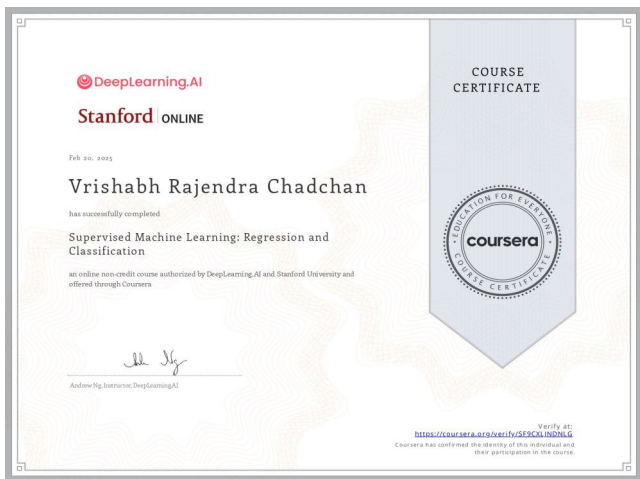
DeepLearning.AI

Stanford | ONLINE

Feb 20, 2025

Vrishabh Rajendra Chadchan

has successfully completed

Supervised Machine Learning: Regression and Classification

an online non-credit course authorized by DeepLearning.AI and Stanford University and offered through Coursera

Andrew Ng, Instructor, DeepLearning.AI

COURSE CERTIFICATE

EDUCATION FOR EVERYONE
coursera
COURSE CERTIFICATE

Verify at:
https://coursera.org/verify/SF9CXLINDNLG
Coursera has confirmed the identity of this individual and their participation in the course.